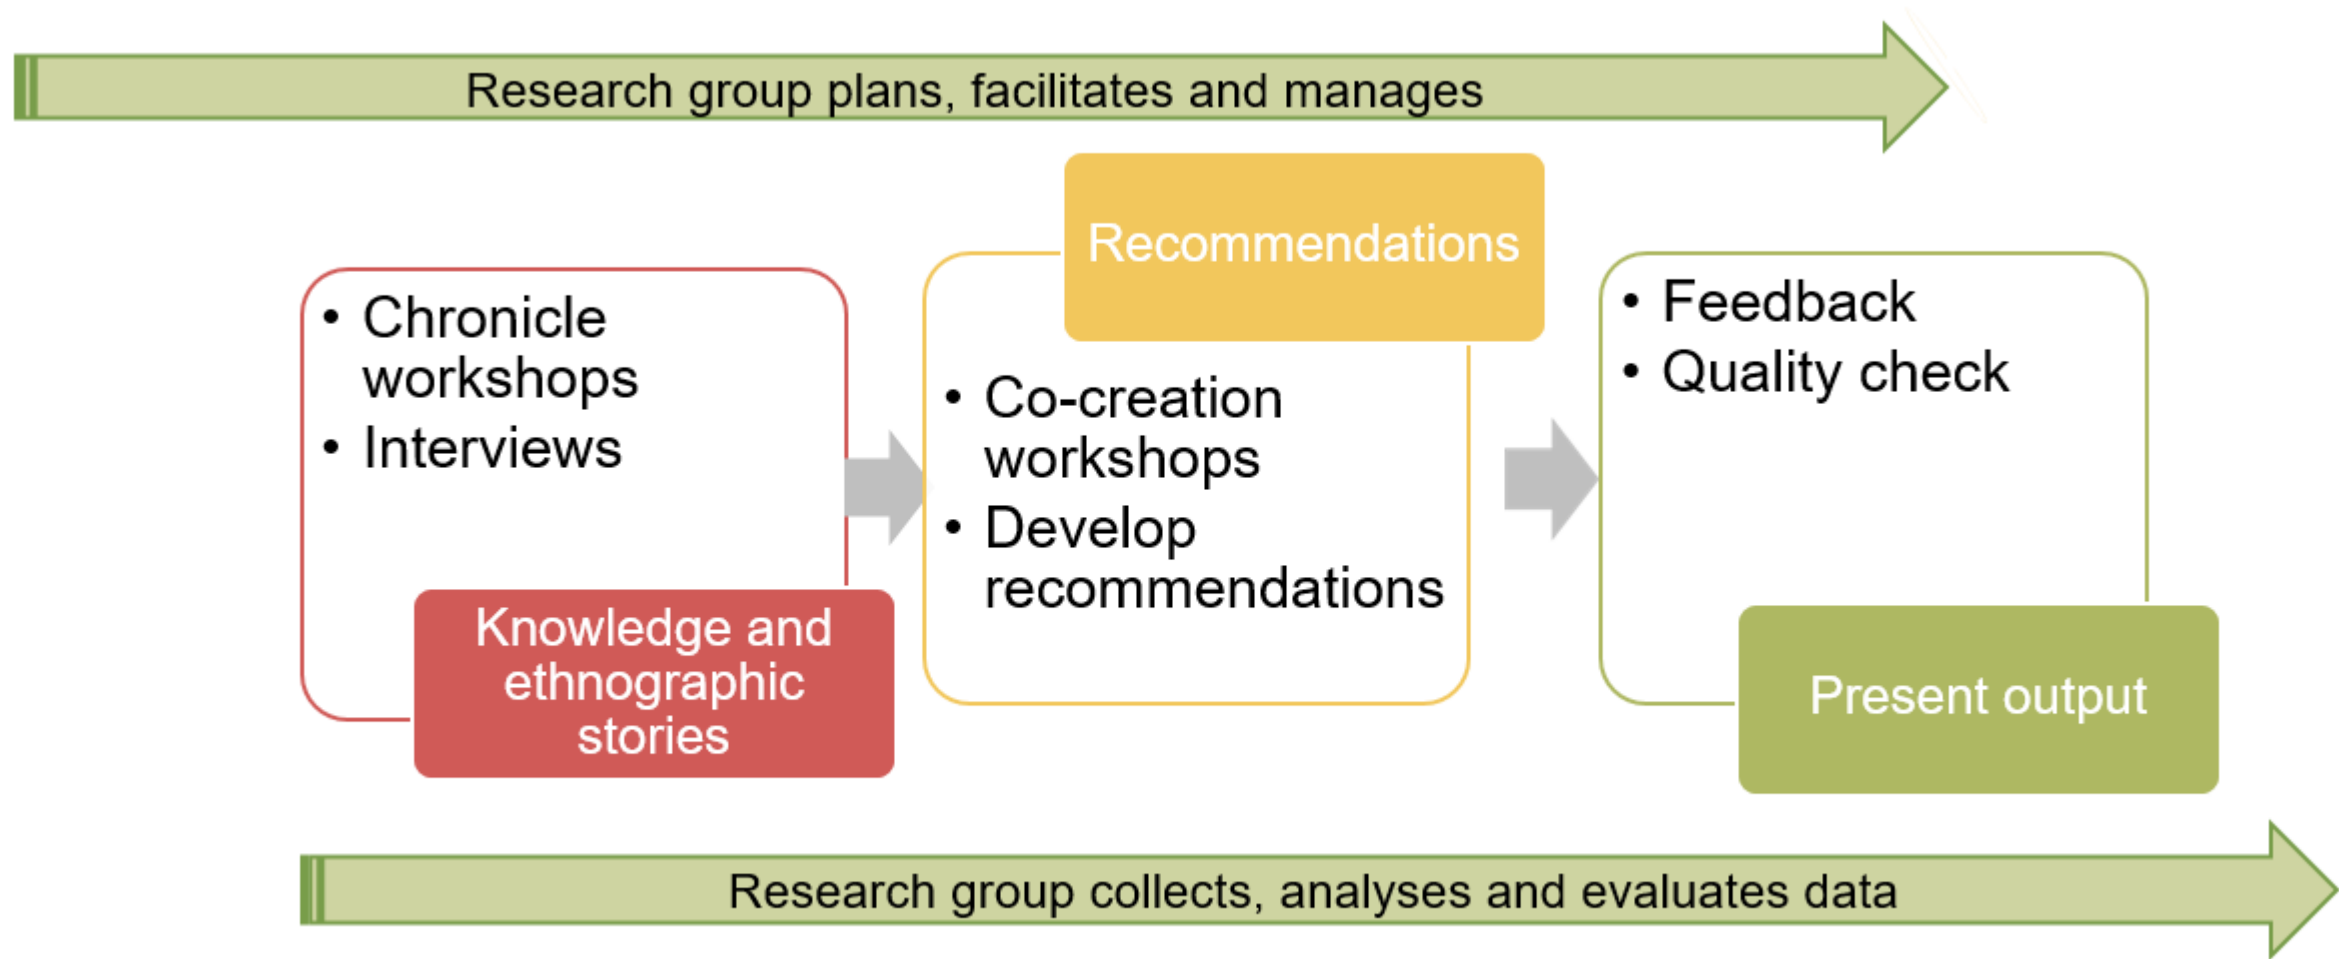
Research group plans, facilitates and manages

- Chronicle workshops
- Interviews

Knowledge and ethnographic stories

Recommendations

- Co-creation workshops
- Develop recommendations

- Feedback
- Quality check

Present output

Research group collects, analyses and evaluates data